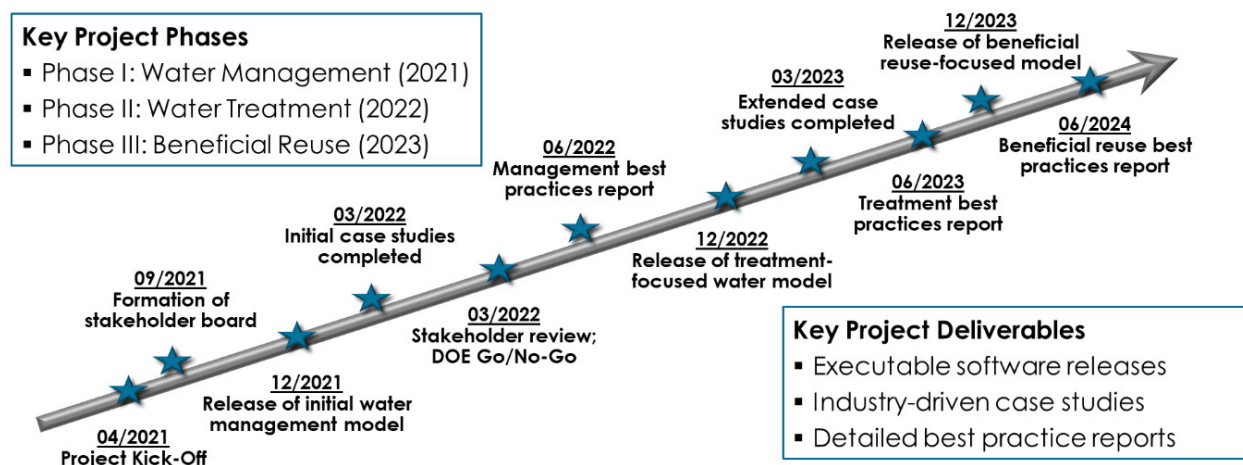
Key Project Phases
▪ Phase I: Water Management (2021)
▪ Phase II: Water Treatment (2022)
▪ Phase III: Beneficial Reuse (2023)

04/2021
Project Kick-Off

09/2021
Formation of stakeholder board

12/2021
Release of initial water management model

03/2022
Initial case studies completed

03/2022
Stakeholder review; DOE Go/No-Go

06/2022
Management best practices report

12/2022
Release of treatment-focused water model

03/2023
Extended case studies completed

06/2023
Treatment best practices report

12/2023
Release of beneficial reuse-focused model

06/2024
Beneficial reuse best practices report

Key Project Deliverables
▪ Executable software releases
▪ Industry-driven case studies
▪ Detailed best practice reports